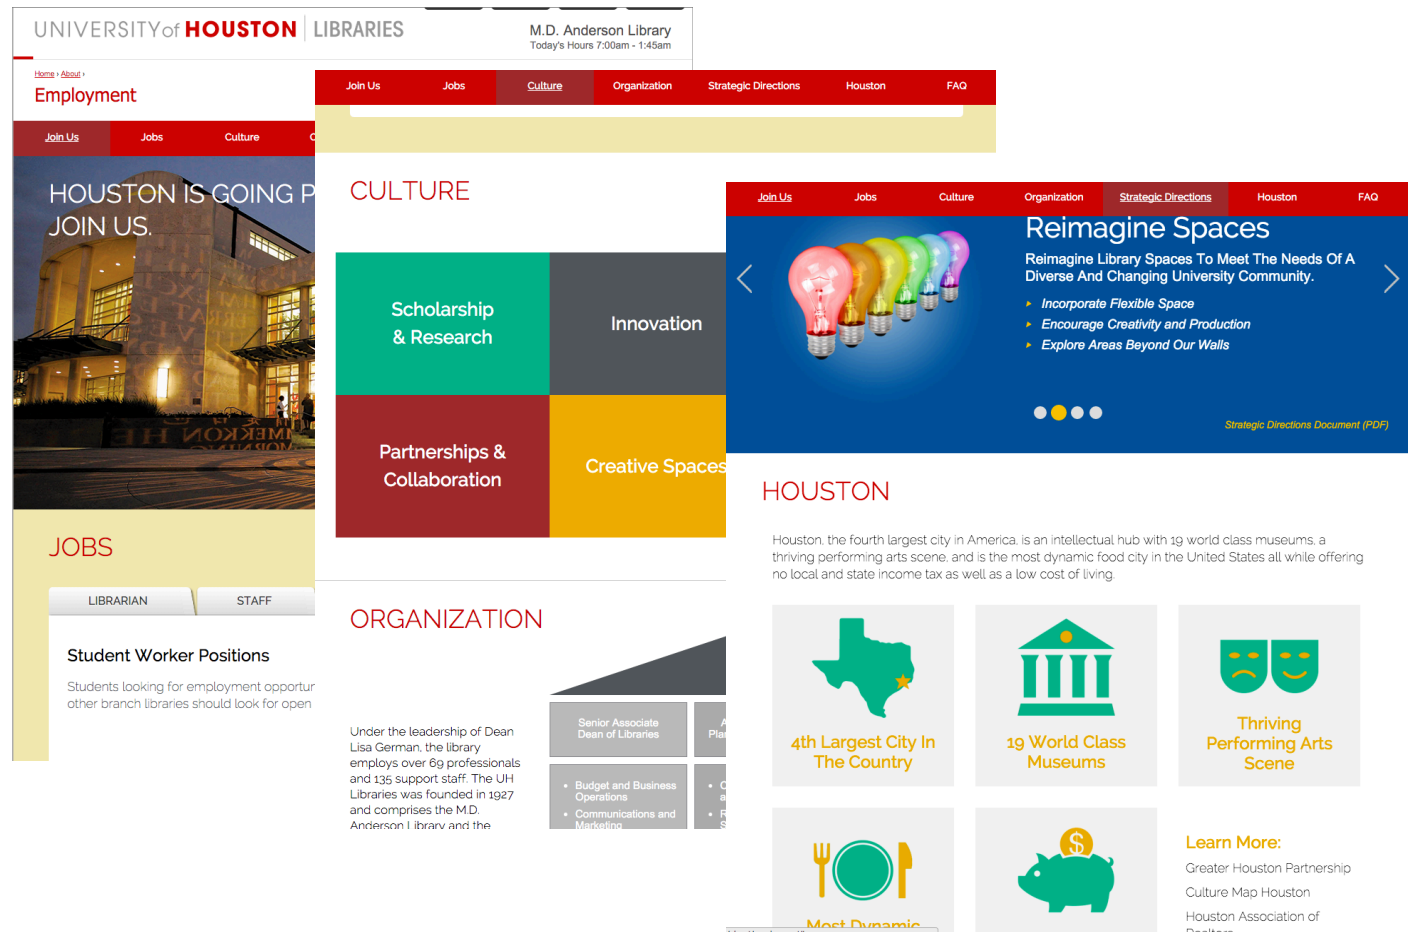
UNIVERSITY of HOUSTON | LIBRARIES

M.D. Anderson Library
Today's Hours 7:00am - 1:45am

Home › About ›
Employment

Join Us | Jobs | Culture | C

HOUSTON IS GOING P
JOIN US.

JOBS

LIBRARIAN | STAFF

Student Worker Positions

Students looking for employment opportur other branch libraries should look for open

Join Us | Jobs | Culture | Organization | Strategic Directions | Houston | FAQ

CULTURE

Scholarship & Research

Innovation

Partnerships & Collaboration

Creative Spaces

ORGANIZATION

Under the leadership of Dean Lisa German, the library employs over 69 professionals and 135 support staff. The UH Libraries was founded in 1927 and comprises the M.D. Anderson Library and the

Senior Associate Dean of Libraries

A Pla

• Budget and Business Operations
• Communications and Marketing

• C a
• R S

Join Us | Jobs | Culture | Organization | Strategic Directions | Houston | FAQ

Reimagine Spaces

Reimagine Library Spaces To Meet The Needs Of A Diverse And Changing University Community.

‣ Incorporate Flexible Space
‣ Encourage Creativity and Production
‣ Explore Areas Beyond Our Walls

Strategic Directions Document (PDF)

HOUSTON

Houston, the fourth largest city in America, is an intellectual hub with 19 world class museums, a thriving performing arts scene, and is the most dynamic food city in the United States all while offering no local and state income tax as well as a low cost of living.

4th Largest City In The Country

19 World Class Museums

Thriving Performing Arts Scene

Most Dynamic

Learn More:
Greater Houston Partnership
Culture Map Houston
Houston Association of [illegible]